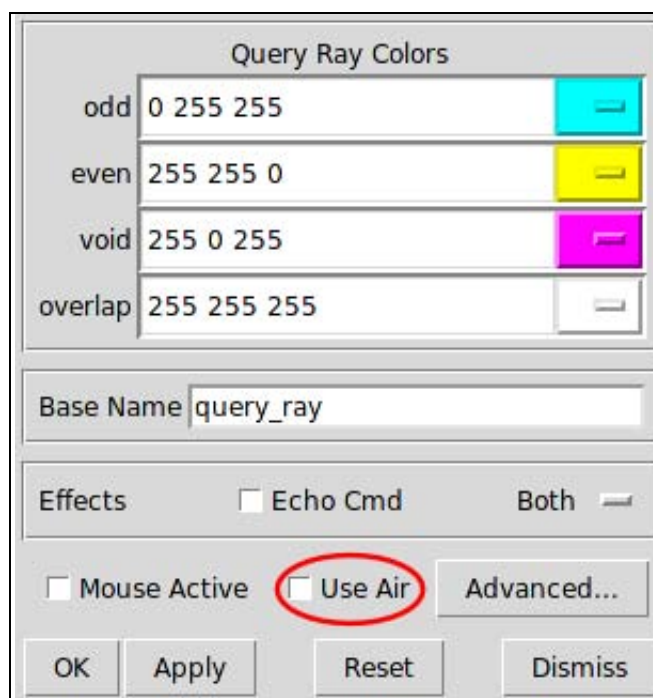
Query Ray Colors

| | |
|---|---|
| odd | 0 255 255 |
| even | 255 255 0 |
| void | 255 0 255 |
| overlap | 255 255 255 |

Base Name query_ray

Effects ☐ Echo Cmd Both

☐ Mouse Active ☐ Use Air Advanced...

OK Apply Reset Dismiss